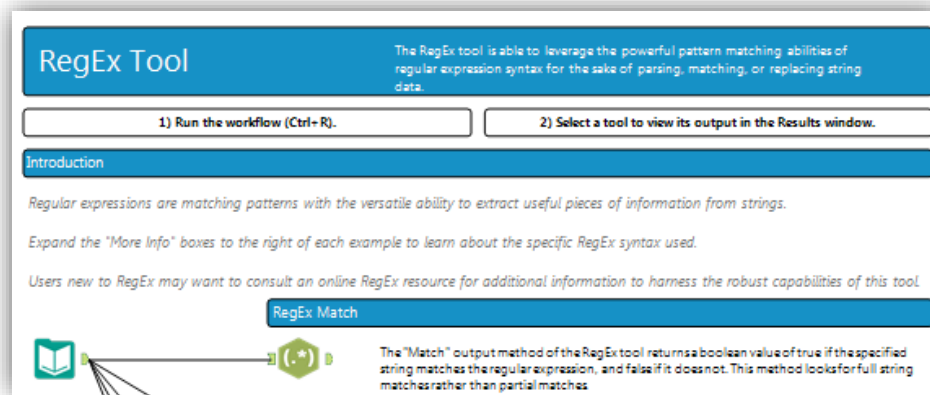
RegEx Tool

The RegEx tool is able to leverage the powerful pattern matching abilities of regular expression syntax for the sake of parsing, matching, or replacing string data.

1) Run the workflow (Ctrl+R).

2) Select a tool to view its output in the Results window.

Introduction

Regular expressions are matching patterns with the versatile ability to extract useful pieces of information from strings.

Expand the "More Info" boxes to the right of each example to learn about the specific RegEx syntax used.

Users new to RegEx may want to consult an online RegEx resource for additional information to harness the robust capabilities of this tool.

RegEx Match

(.*)

The "Match" output method of the RegEx tool returns a boolean value of true if the specified string matches the regular expression, and false if it does not. This method looks for full string matches rather than partial matches.